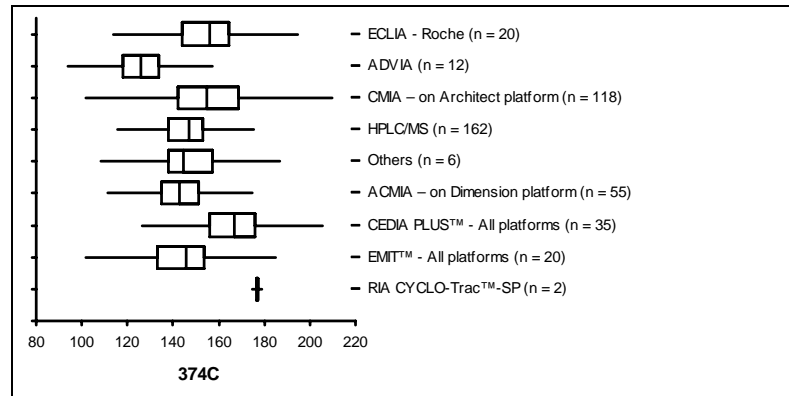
ECLIA - Roche (n = 20)
ADVIA (n = 12)
CMIA – on Architect platform (n = 118)
HPLC/MS (n = 162)
Others (n = 6)
ACMIA – on Dimension platform (n = 55)
CEDIA PLUS™ - All platforms (n = 35)
EMIT™ - All platforms (n = 20)
RIA CYCLO-Trac™-SP (n = 2)

80 100 120 140 160 180 200 220

374C